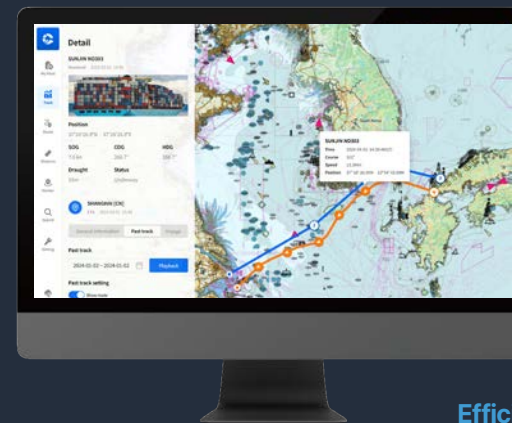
Detail

SUNJIN NO303

Position

SOG

COG

HDG

Draught

Status

SHANGHAI (CN)

General information

Past track

Voyage

Past track

2024-01-02 ~ 2024-01-02

Playback

Past track setting

SUNJIN NO303

Time

Course

Speed

Position

Effic